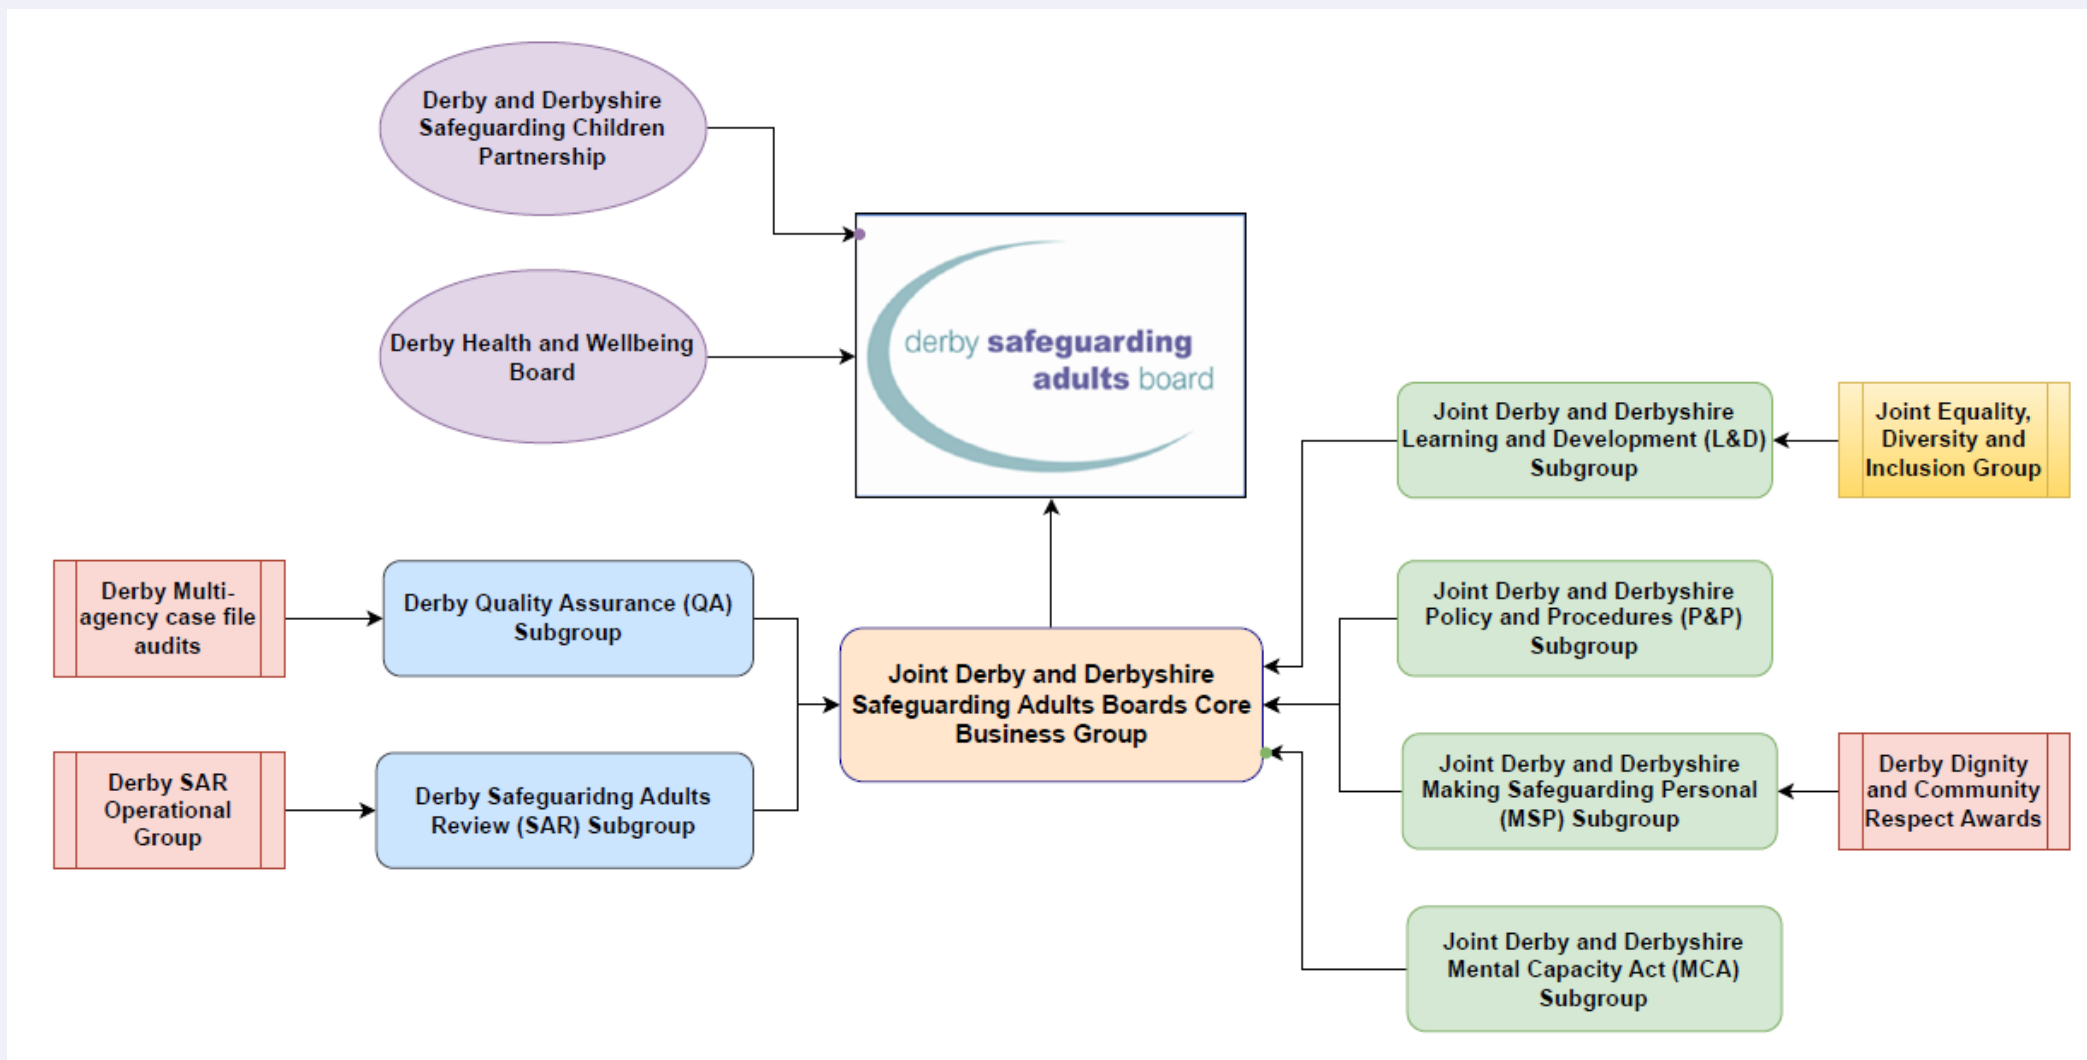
Derby and Derbyshire Safeguarding Children Partnership

Derby Health and Wellbeing Board

derby safeguarding adults board

Joint Derby and Derbyshire Learning and Development (L&D) Subgroup

Joint Equality, Diversity and Inclusion Group

Derby Multi-agency case file audits

Derby Quality Assurance (QA) Subgroup

Joint Derby and Derbyshire Safeguarding Adults Boards Core Business Group

Joint Derby and Derbyshire Policy and Procedures (P&P) Subgroup

Derby SAR Operational Group

Derby Safeguaridng Adults Review (SAR) Subgroup

Joint Derby and Derbyshire Making Safeguarding Personal (MSP) Subgroup

Derby Dignity and Community Respect Awards

Joint Derby and Derbyshire Mental Capacity Act (MCA) Subgroup